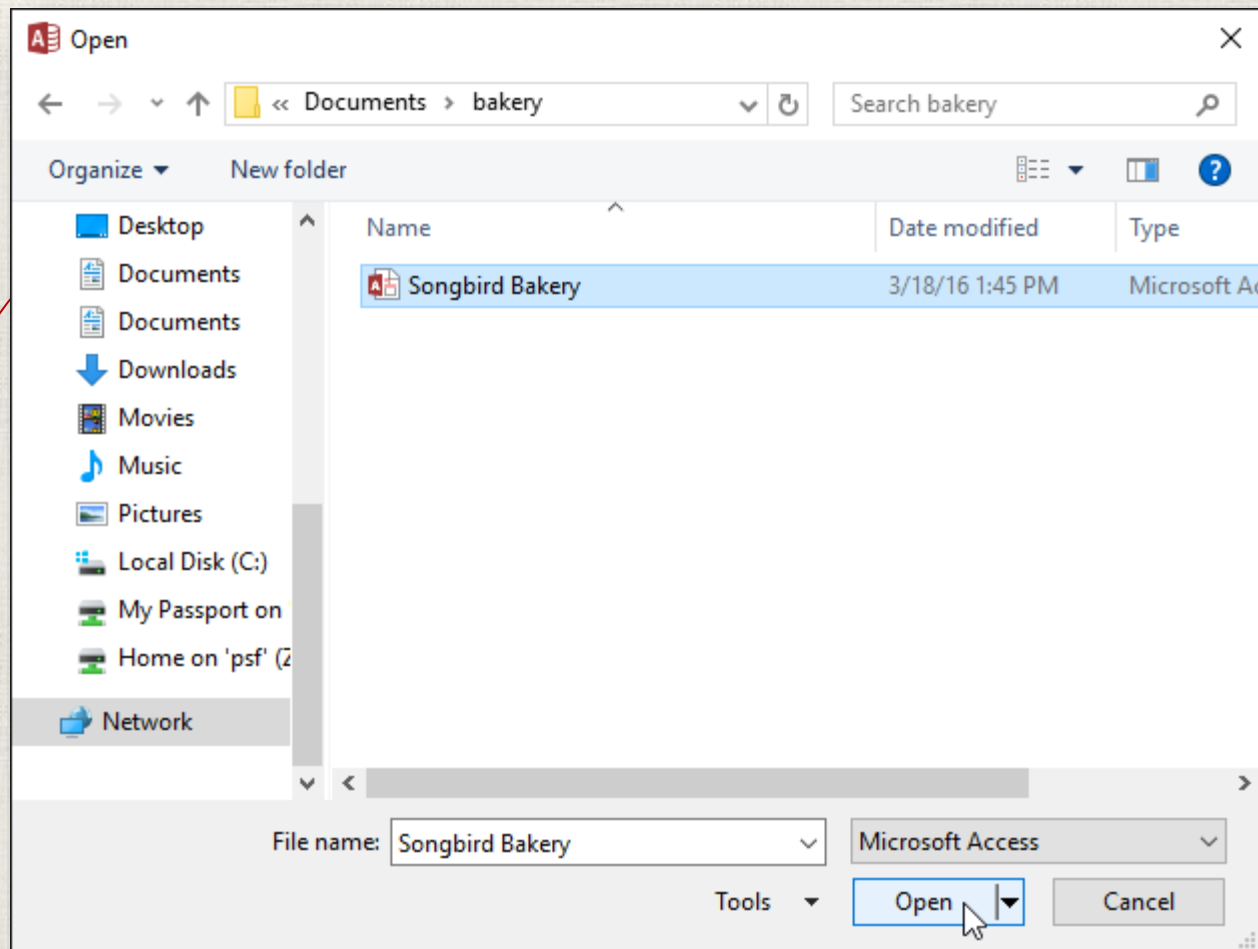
Open

« Documents › bakery

Search bakery

Organize ▾ New folder

Desktop
Documents
Documents
Downloads
Movies
Music
Pictures
Local Disk (C:)
My Passport on
Home on 'psf' (Z
Network

| Name | Date modified | Type |
|---|---|---|
| Songbird Bakery | 3/18/16 1:45 PM | Microsoft Ac |

File name: Songbird Bakery

Microsoft Access

Tools ▾

Open

Cancel